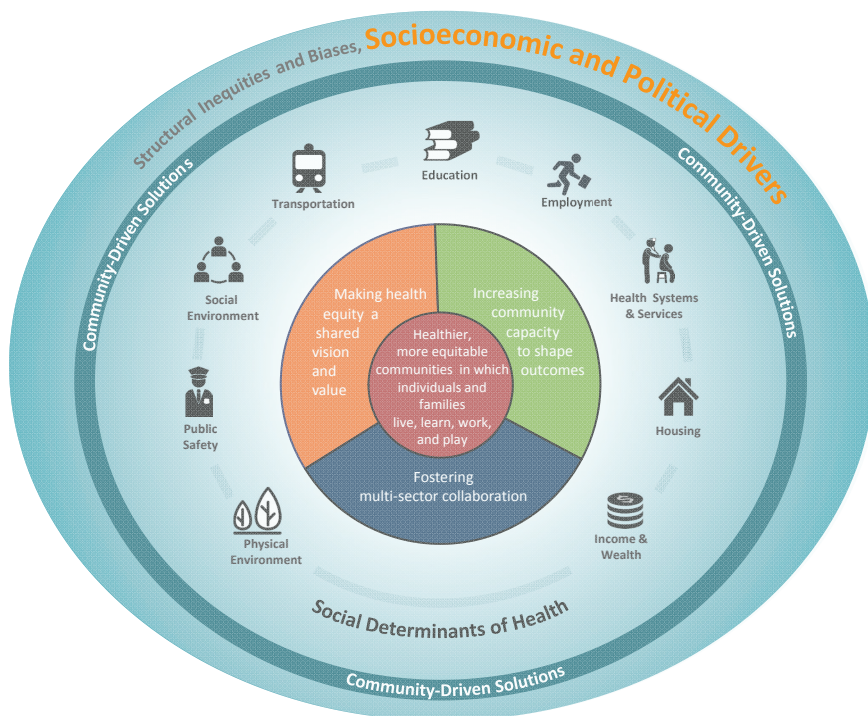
Structural Inequities and Biases, Socioeconomic and Political Drivers

Community-Driven Solutions

Community-Driven Solutions

Education

Transportation

Employment

Social Environment

Health Systems & Services

Public Safety

Housing

Physical Environment

Income & Wealth

Making health equity a shared vision and value

Increasing community capacity to shape outcomes

Healthier, more equitable communities in which individuals and families live, learn, work, and play

Fostering multi-sector collaboration

Social Determinants of Health

Community-Driven Solutions